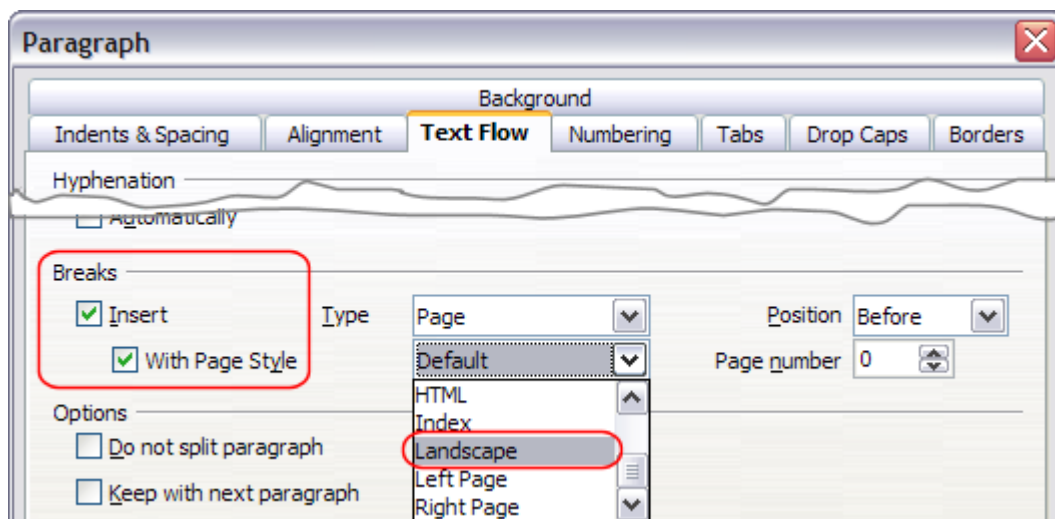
Paragraph

Background

Indents & Spacing | Alignment | Text Flow | Numbering | Tabs | Drop Caps | Borders

Hyphenation

Automatically

Breaks

Insert

Type Page

Position Before

With Page Style

Default

Page number 0

HTML
Index
Landscape
Left Page
Right Page

Options

Do not split paragraph

Keep with next paragraph